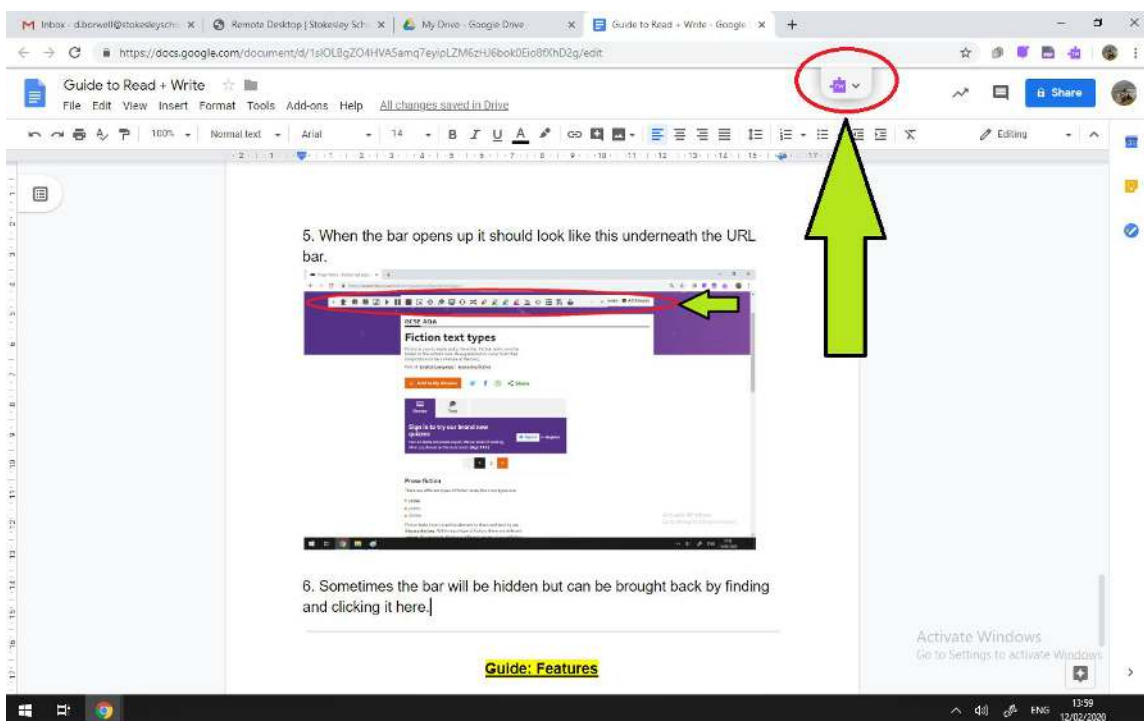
Inbox - d.borwell@stokesleysch × | Remote Desktop | Stokesley Sch × | My Drive - Google Drive × | Guide to Read + Write - Google × | +

https://docs.google.com/document/d/1slOLBgZO4HVA5amq7eyipLZM6zHJ6bok0Eio8fXhD2g/edit

Guide to Read + Write
File Edit View Insert Format Tools Add-ons Help All changes saved in Drive

Share

100% Normal text Arial 14 B I U A Editing

5. When the bar opens up it should look like this underneath the URL bar.

GCSE AQA
Fiction text types
Sign in to try our brand new quizzes
Prose fiction

6. Sometimes the bar will be hidden but can be brought back by finding and clicking it here.

Guide: Features

Activate Windows
Go to Settings to activate Windows.

ENG 13:59 12/02/2020